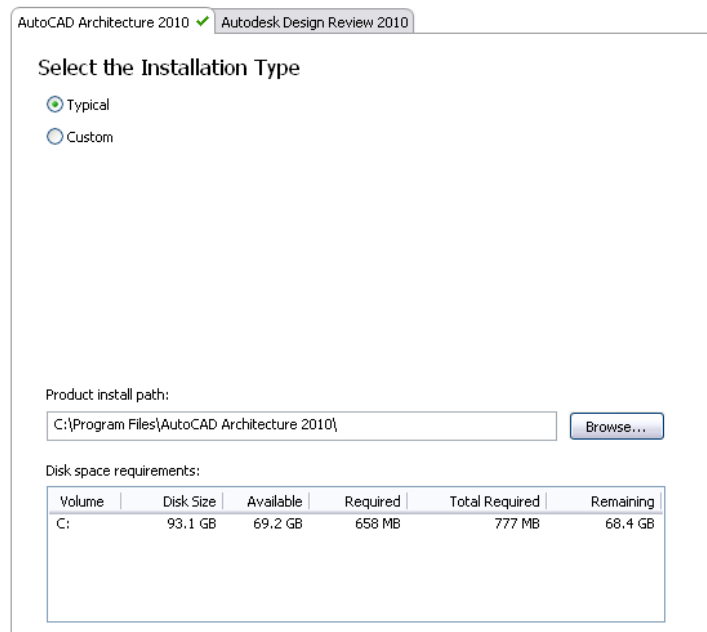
AutoCAD Architecture 2010 ✔ Autodesk Design Review 2010

Select the Installation Type

Typical

Custom

Product install path:

C:\Program Files\AutoCAD Architecture 2010\

Browse...

Disk space requirements:

| Volume | Disk Size | Available | Required | Total Required | Remaining |
|---|---|---|---|---|---|
| C: | 93.1 GB | 69.2 GB | 658 MB | 777 MB | 68.4 GB |